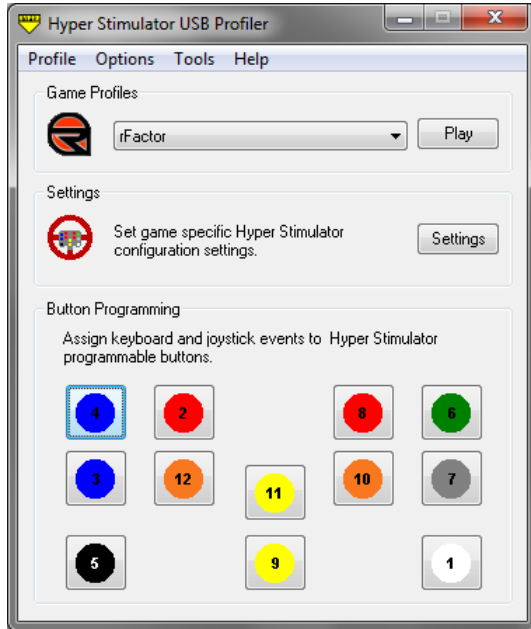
Hyper Stimulator USB Profiler

Profile Options Tools Help

Game Profiles

rFactor

Play

Settings

Set game specific Hyper Stimulator configuration settings.

Settings

Button Programming

Assign keyboard and joystick events to Hyper Stimulator programmable buttons.

4
2
8
6
3
12
11
10
7
5
9
1